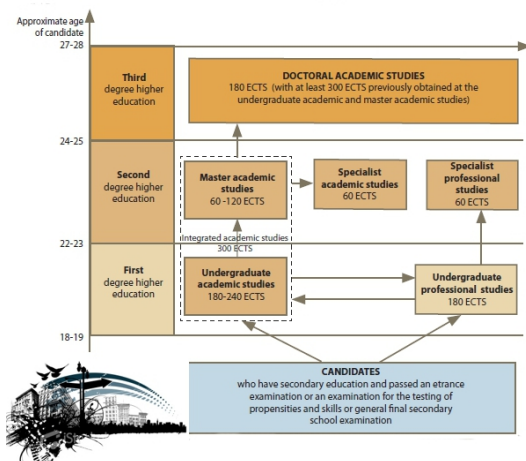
Approximate age of candidate

27-28

24-25

22-23

18-19

Third degree higher education

Second degree higher education

First degree higher education

DOCTORAL ACADEMIC STUDIES
180 ECTS (with at least 300 ECTS previously obtained at the undergraduate academic and master academic studies)

Master academic studies
60 -120 ECTS

Specialist academic studies
60 ECTS

Specialist professional studies
60 ECTS

Integrated academic studies
300 ECTS

Undergraduate academic studies
180-240 ECTS

Undergraduate professional studies
180 ECTS

CANDIDATES
who have secondary education and passed an etrance examination or an examination for the testing of propensities and skills or general final secondary school examination